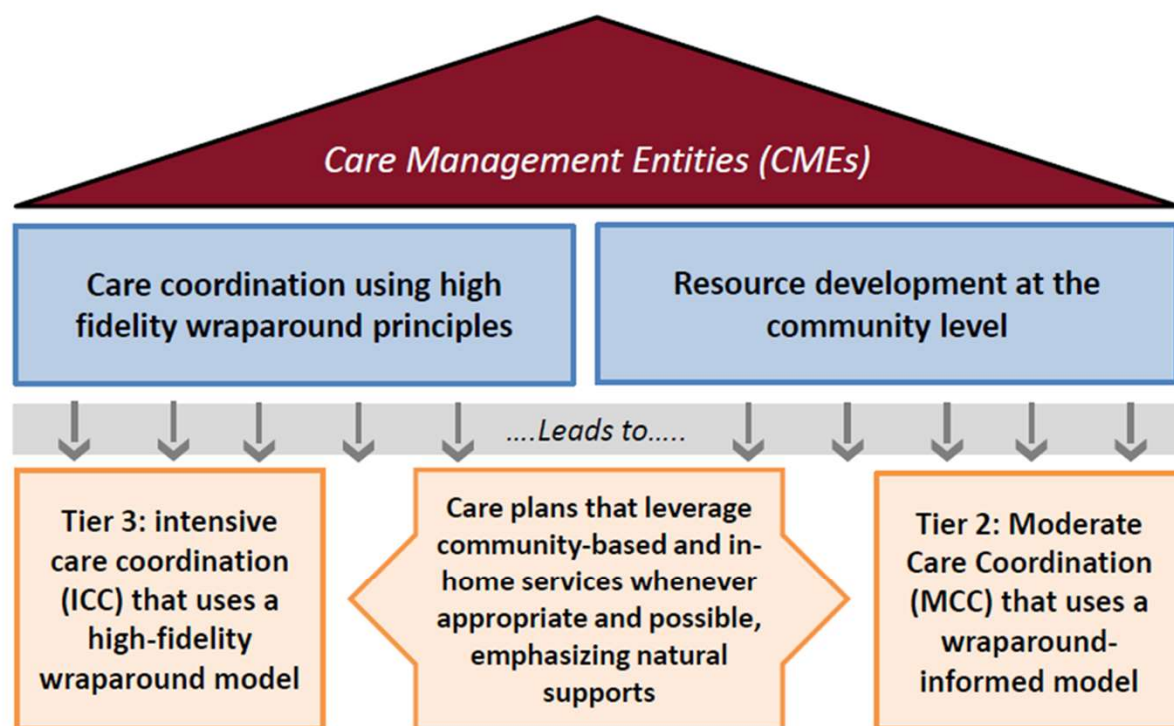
Care Management Entities (CMEs)

Care coordination using high fidelity wraparound principles

Resource development at the community level

....Leads to.....

Tier 3: intensive care coordination (ICC) that uses a high-fidelity wraparound model

Care plans that leverage community-based and in-home services whenever appropriate and possible, emphasizing natural supports

Tier 2: Moderate Care Coordination (MCC) that uses a wraparound-informed model